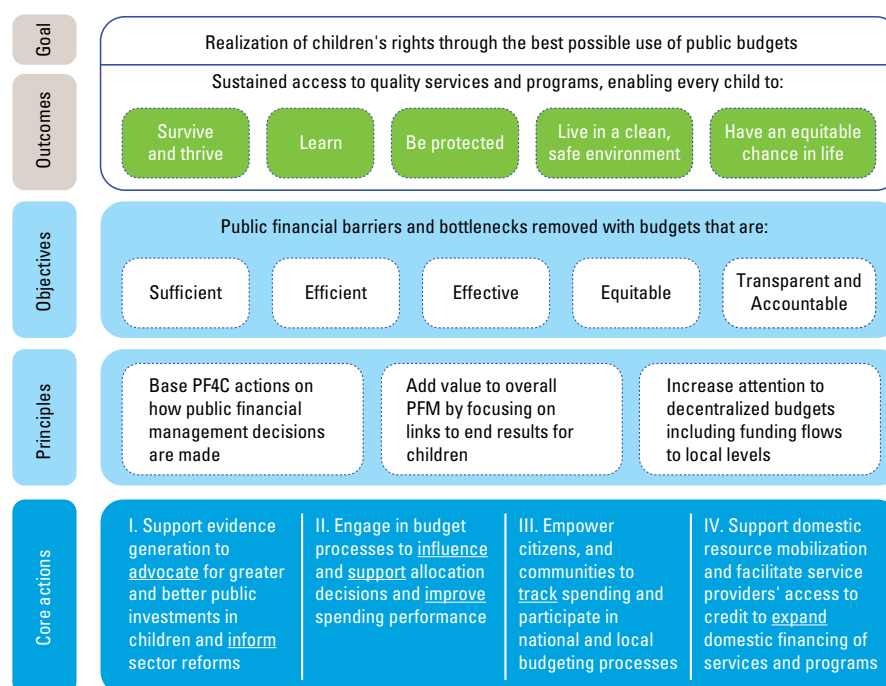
Goal

Realization of children's rights through the best possible use of public budgets

Outcomes

Sustained access to quality services and programs, enabling every child to:

Survive and thrive

Learn

Be protected

Live in a clean, safe environment

Have an equitable chance in life

Objectives

Public financial barriers and bottlenecks removed with budgets that are:

Sufficient

Efficient

Effective

Equitable

Transparent and Accountable

Principles

Base PF4C actions on how public financial management decisions are made

Add value to overall PFM by focusing on links to end results for children

Increase attention to decentralized budgets including funding flows to local levels

Core actions

I. Support evidence generation to advocate for greater and better public investments in children and inform sector reforms

II. Engage in budget processes to influence and support allocation decisions and improve spending performance

III. Empower citizens, and communities to track spending and participate in national and local budgeting processes

IV. Support domestic resource mobilization and facilitate service providers' access to credit to expand domestic financing of services and programs